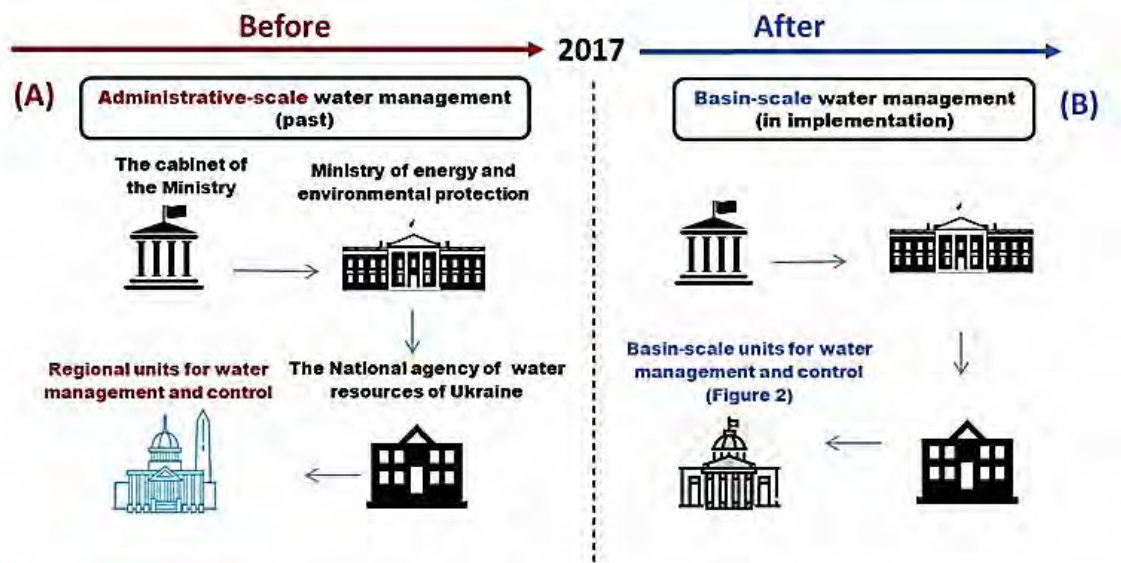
Before

2017

After

(A)

Administrative-scale water management (past)

The cabinet of the Ministry

Ministry of energy and environmental protection

Regional units for water management and control

The National agency of water resources of Ukraine

Basin-scale water management (in implementation)

(B)

Basin-scale units for water management and control (Figure 2)